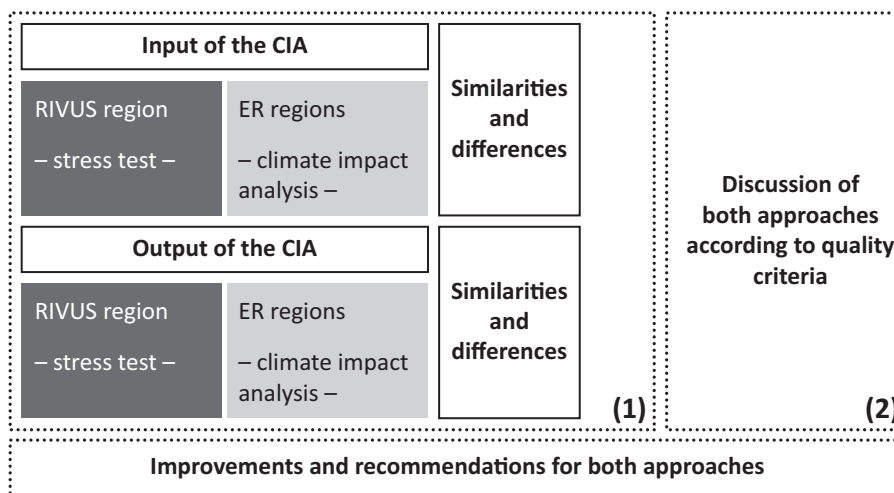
Input of the CIA

RIVUS region

– stress test –

ER regions

– climate impact analysis –

Similarities and differences

Output of the CIA

RIVUS region

– stress test –

ER regions

– climate impact analysis –

Similarities and differences

(1)

Discussion of both approaches according to quality criteria

(2)

Improvements and recommendations for both approaches